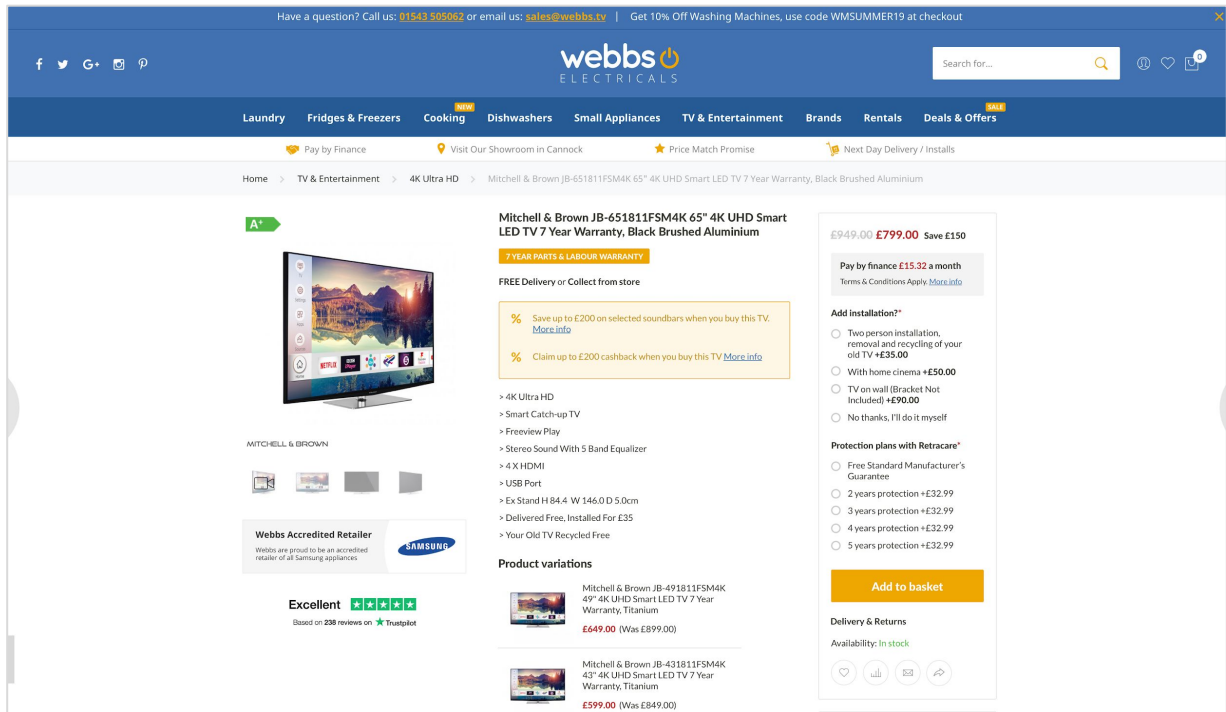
Have a question? Call us: 01543 505062 or email us: sales@webbs.tv | Get 10% Off Washing Machines, use code WMSUMMER19 at checkout

webbs ELECTRICALS

Search for...

0

Laundry Fridges & Freezers NEW Cooking Dishwashers Small Appliances TV & Entertainment Brands Rentals SALE Deals & Offers

Pay by Finance Visit Our Showroom in Cannock Price Match Promise Next Day Delivery / Installs

Home > TV & Entertainment > 4K Ultra HD > Mitchell & Brown JB-651811FSM4K 65" 4K UHD Smart LED TV 7 Year Warranty, Black Brushed Aluminium

A+

MITCHELL & BROWN

Webbs Accredited Retailer
Webbs are proud to be an accredited retailer of all Samsung appliances
SAMSUNG

Excellent
Based on 238 reviews on Trustpilot

Mitchell & Brown JB-651811FSM4K 65" 4K UHD Smart LED TV 7 Year Warranty, Black Brushed Aluminium

7 YEAR PARTS & LABOUR WARRANTY

FREE Delivery or Collect from store

% Save up to £200 on selected soundbars when you buy this TV. More info

% Claim up to £200 cashback when you buy this TV More info

> 4K Ultra HD
> Smart Catch-up TV
> Freeview Play
> Stereo Sound With 5 Band Equalizer
> 4 X HDMI
> USB Port
> Ex Stand H 84.4 W 146.0 D 5.0cm
> Delivered Free, Installed For £35
> Your Old TV Recycled Free

Product variations

Mitchell & Brown JB-491811FSM4K 49" 4K UHD Smart LED TV 7 Year Warranty, Titanium
£649.00 (Was £899.00)

Mitchell & Brown JB-431811FSM4K 43" 4K UHD Smart LED TV 7 Year Warranty, Titanium
£599.00 (Was £849.00)

£949.00 £799.00 Save £150

Pay by finance £15.32 a month
Terms & Conditions Apply. More info

Add installation?*
Two person installation, removal and recycling of your old TV +£35.00
With home cinema +£50.00
TV on wall (Bracket Not Included) +£90.00
No thanks, I'll do it myself

Protection plans with Retracare*
Free Standard Manufacturer's Guarantee
2 years protection +£32.99
3 years protection +£32.99
4 years protection +£32.99
5 years protection +£32.99

Add to basket

Delivery & Returns

Availability: In stock